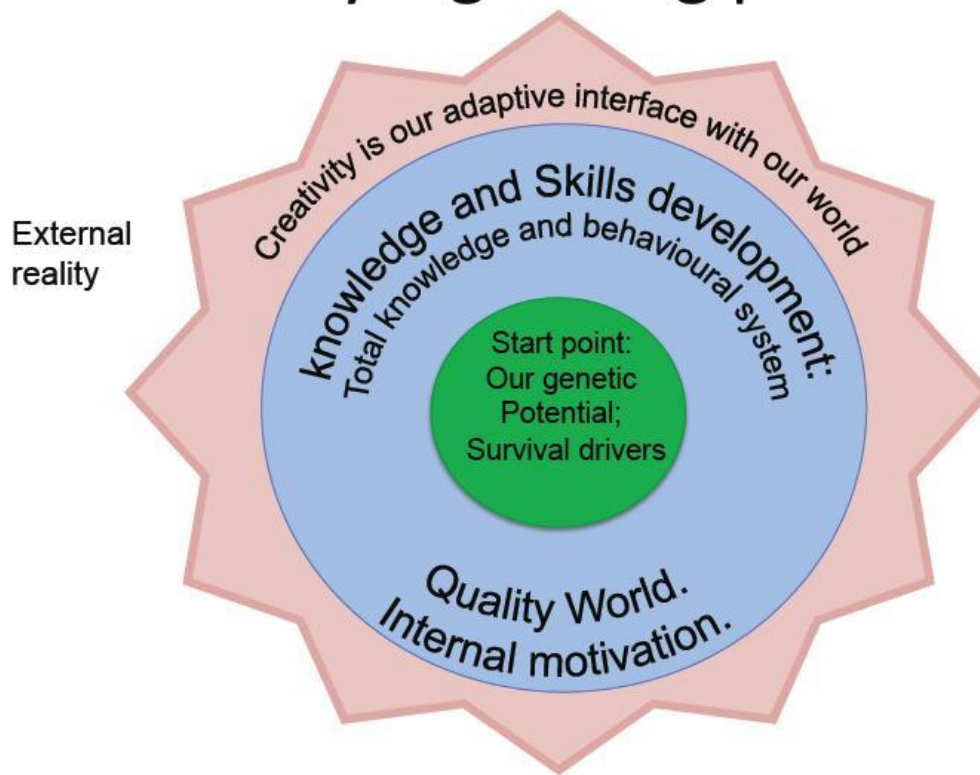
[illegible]

External reality

Creativity is our adaptive interface with our world

knowledge and Skills development:

Total knowledge and behavioural system

Start point: Our genetic Potential; Survival drivers

Quality World. Internal motivation.